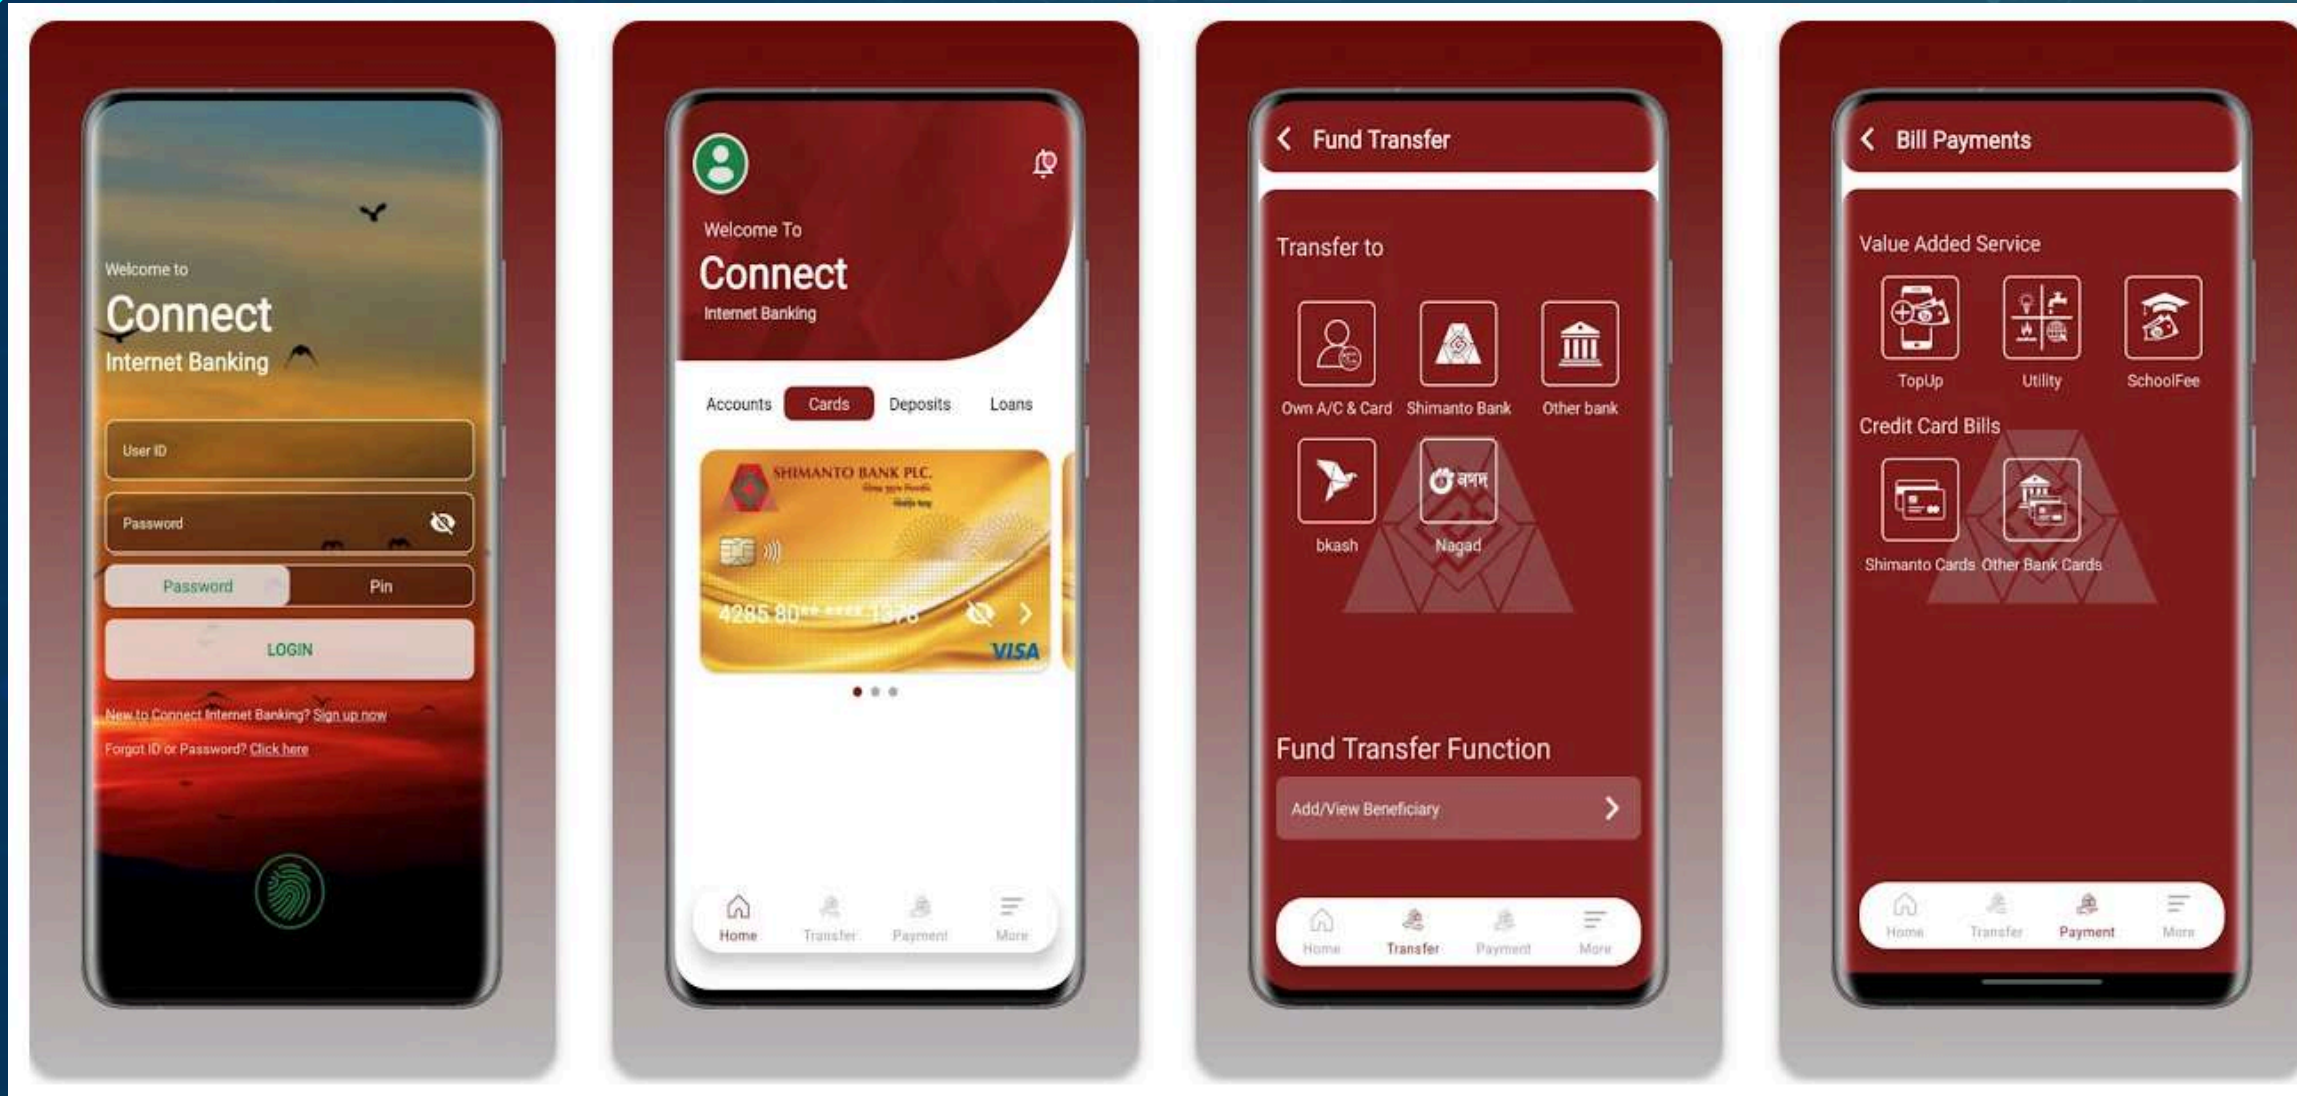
Welcome to
Connect
Internet Banking

User ID

Password

Password Pin

LOGIN

New to Connect Internet Banking? Sign up now

Forgot ID or Password? Click here

Welcome To
Connect
Internet Banking

Accounts Cards Deposits Loans

SHIMANTO BANK PLC.

4285 80** **** 1376

VISA

Home Transfer Payment More

Fund Transfer

Transfer to

Own A/C & Card Shimanto Bank Other bank

bkash Nagad

Fund Transfer Function

Add/View Beneficiary

Home Transfer Payment More

Bill Payments

Value Added Service

TopUp Utility SchoolFee

Credit Card Bills

Shimanto Cards Other Bank Cards

Home Transfer Payment More